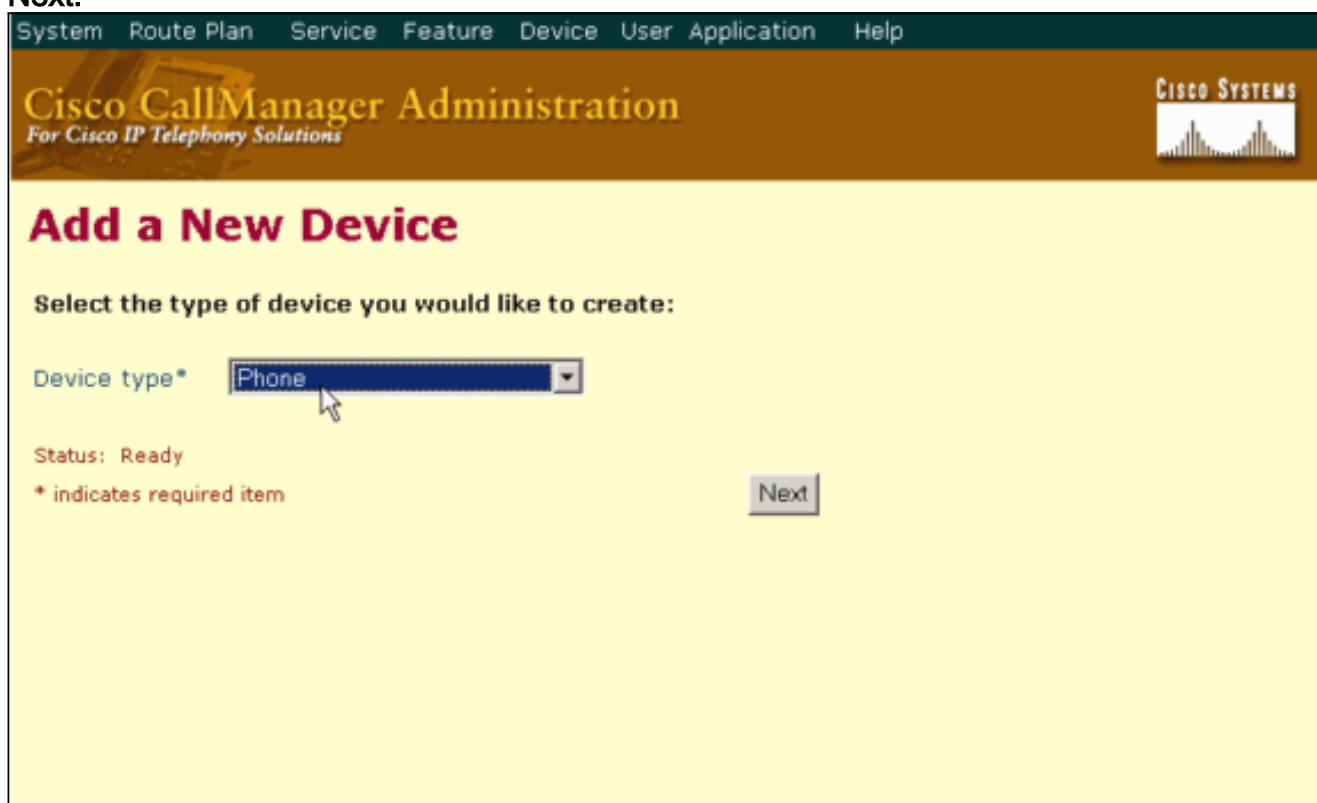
Next.

System Route Plan Service Feature Device User Application Help

Cisco CallManager Administration
For Cisco IP Telephony Solutions

Cisco Systems

Add a New Device

Select the type of device you would like to create:

Device type* Phone

Status: Ready

* indicates required item

Next